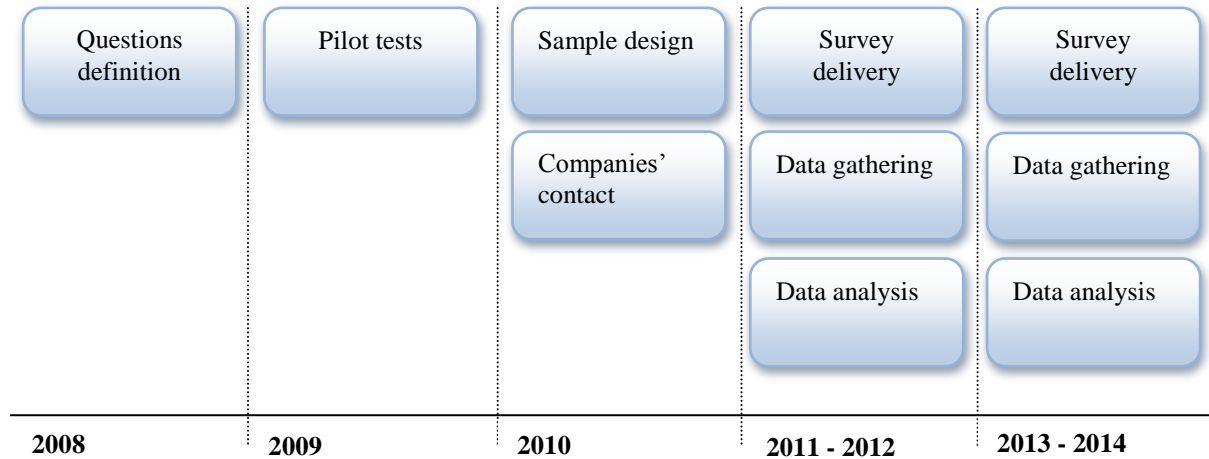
Questions definition

Pilot tests

Sample design

Companies' contact

Survey delivery

Data gathering

Data analysis

Survey delivery

Data gathering

Data analysis

2008

2009

2010

2011 - 2012

2013 - 2014